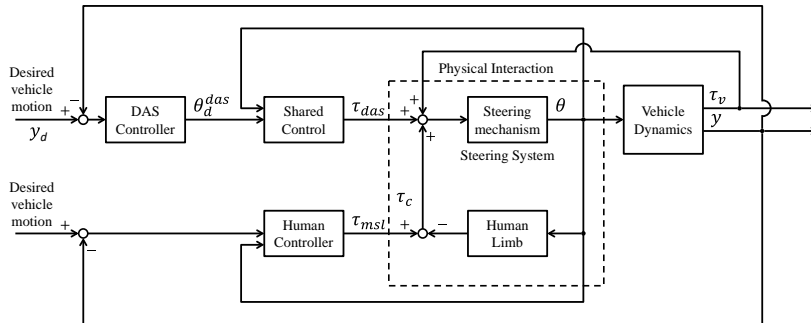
Desired vehicle motion

$y_d$

+

−

DAS Controller

$\theta_d^{das}$

Shared Control

$\tau_{das}$

Physical Interaction

+

+

+

Steering mechanism

$\theta$

Steering System

Vehicle Dynamics

$\tau_v$

$y$

Desired vehicle motion

+

−

Human Controller

$\tau_{msl}$

$\tau_c$

+

−

Human Limb